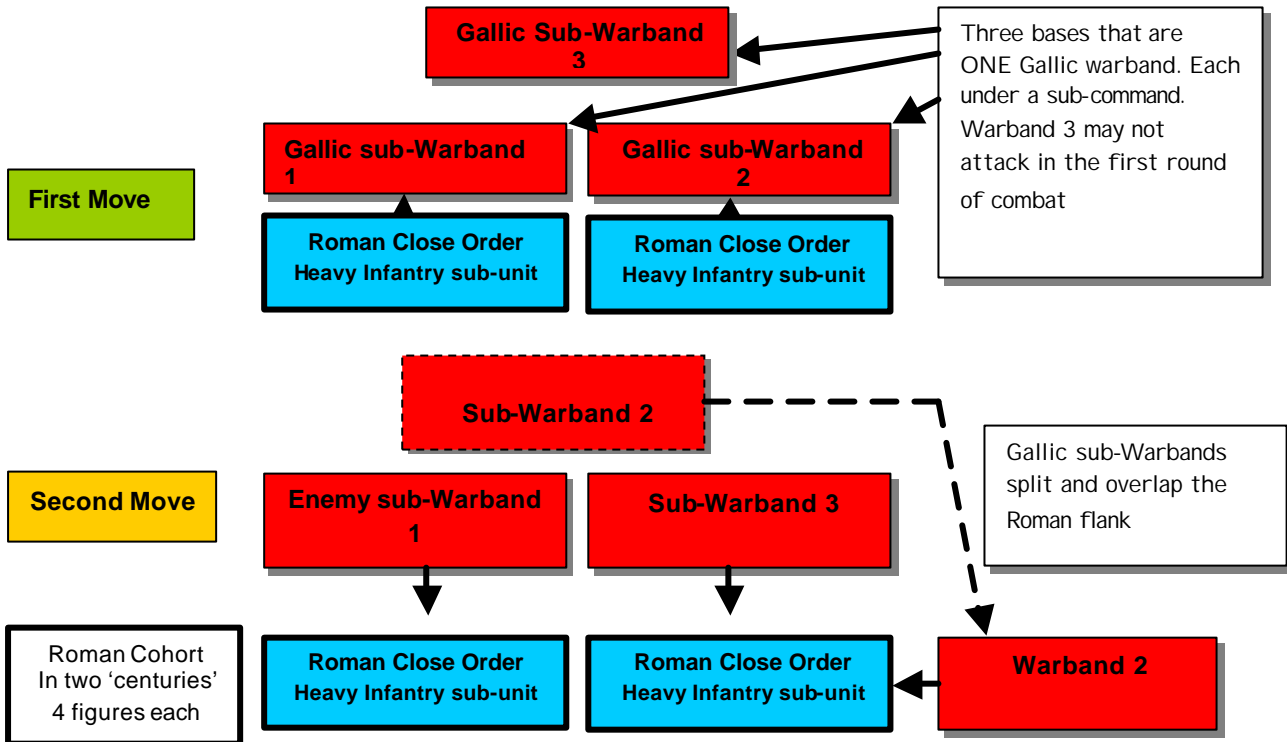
Gallic Sub-Warband 3

Three bases that are ONE Gallic warband. Each under a sub-command. Warband 3 may not attack in the first round of combat

First Move

Gallic sub-Warband 1

Gallic sub-Warband 2

Roman Close Order Heavy Infantry sub-unit

Roman Close Order Heavy Infantry sub-unit

Sub-Warband 2

Gallic sub-Warbands split and overlap the Roman flank

Second Move

Enemy sub-Warband 1

Sub-Warband 3

Roman Cohort In two 'centuries' 4 figures each

Roman Close Order Heavy Infantry sub-unit

Roman Close Order Heavy Infantry sub-unit

Warband 2